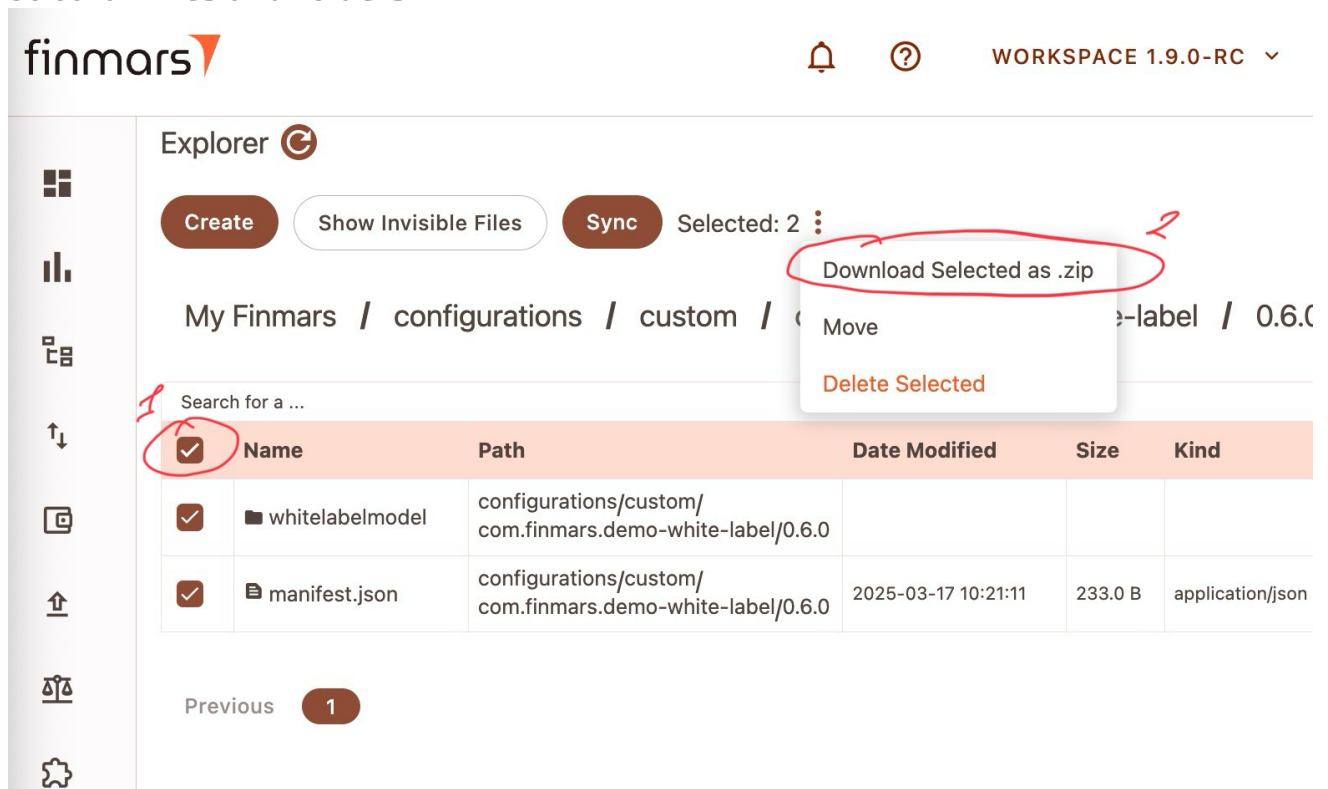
finmars

WORKSPACE 1.9.0-RC

Explorer

Create Show Invisible Files Sync Selected: 2

2

Download Selected as .zip

Move

Delete Selected

My Finmars / configurations / custom / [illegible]e-label / 0.6.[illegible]

1

Search for a ...

| | Name | Path | Date Modified | Size | Kind |
|---|---|---|---|---|---|
| ☑ | whitelabelmodel | configurations/custom/com.finmars.demo-white-label/0.6.0 | | | |
| ☑ | manifest.json | configurations/custom/com.finmars.demo-white-label/0.6.0 | 2025-03-17 10:21:11 | 233.0 B | application/json |

Previous 1